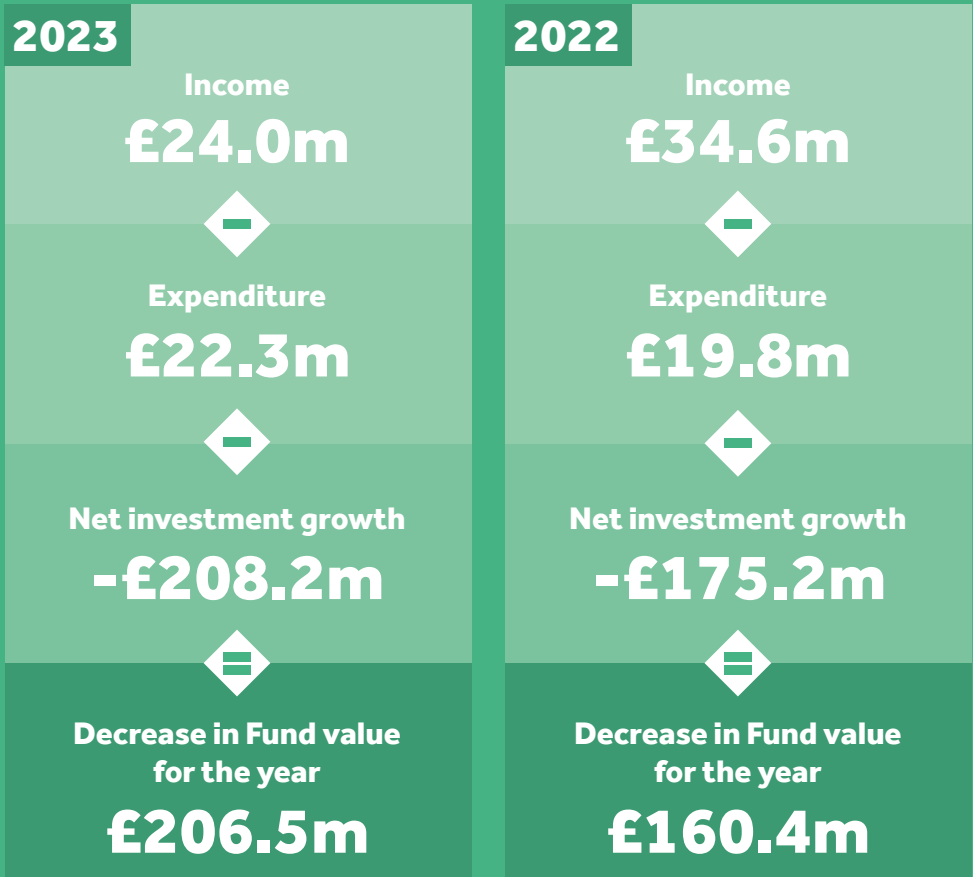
2023

Income
£24.0m

−

Expenditure
£22.3m

−

Net investment growth
-£208.2m

=

Decrease in Fund value for the year
£206.5m

2022

Income
£34.6m

−

Expenditure
£19.8m

−

Net investment growth
-£175.2m

=

Decrease in Fund value for the year
£160.4m